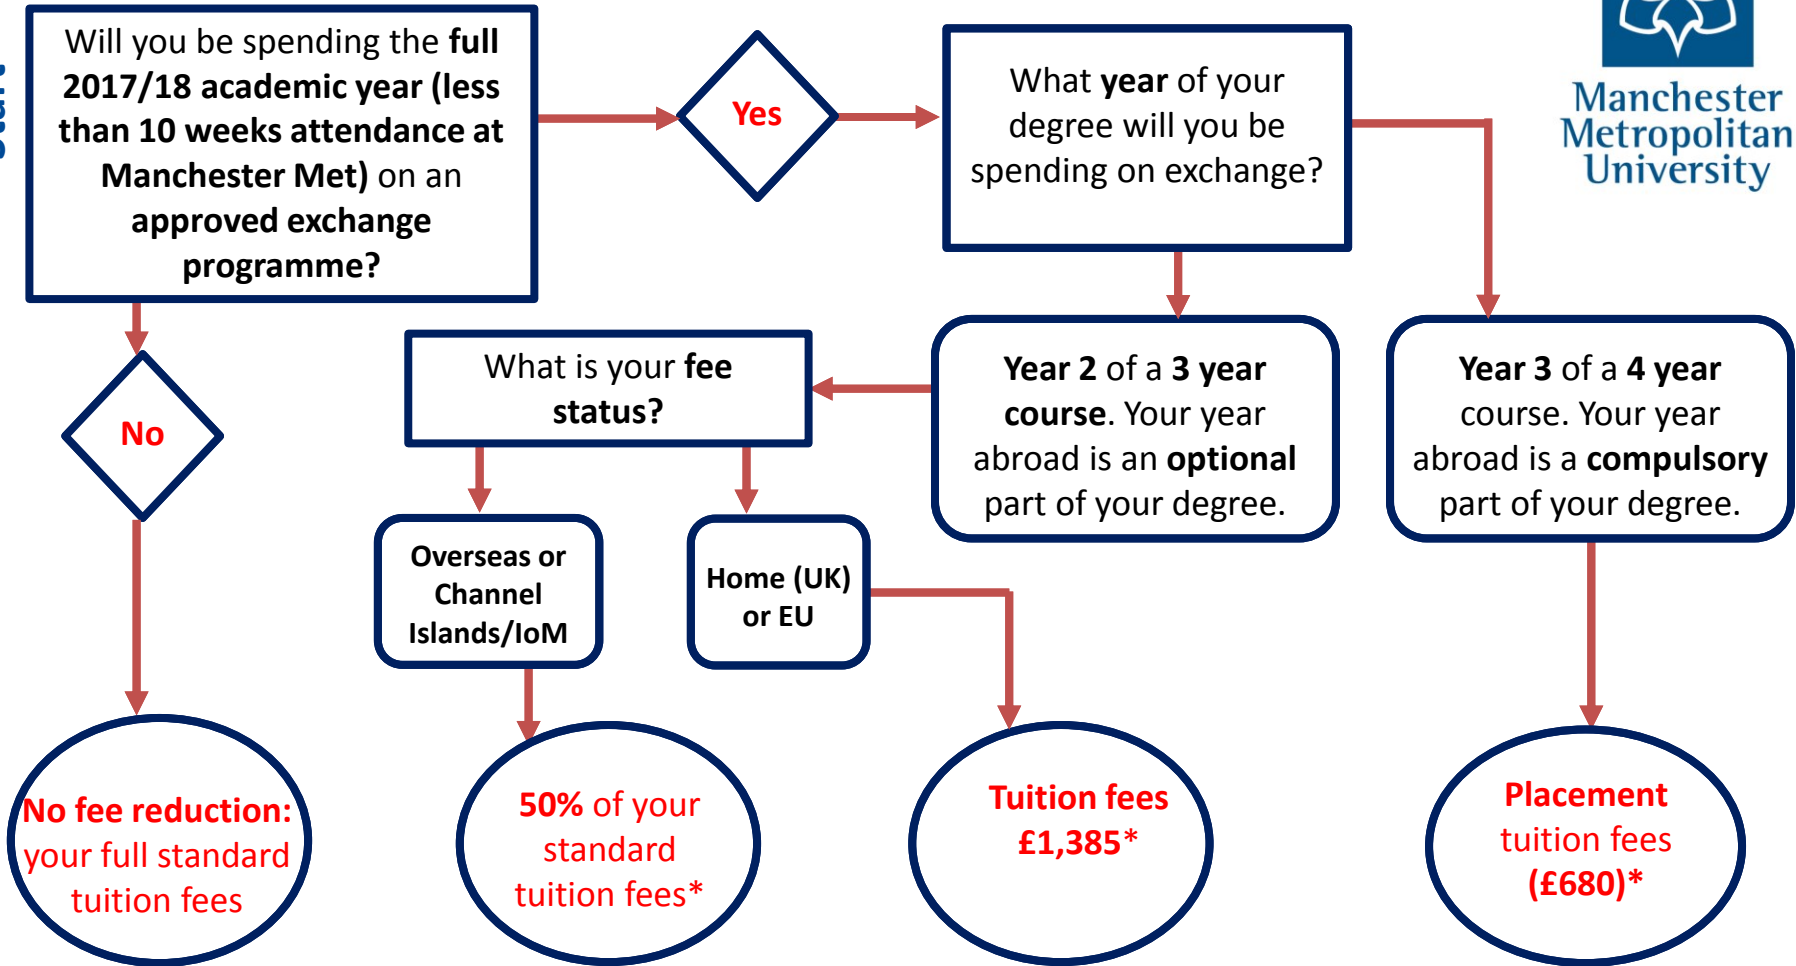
Will you be spending the full 2017/18 academic year (less than 10 weeks attendance at Manchester Met) on an approved exchange programme?

Yes

What year of your degree will you be spending on exchange?

Manchester Metropolitan University

No

What is your fee status?

Year 2 of a 3 year course. Your year abroad is an optional part of your degree.

Year 3 of a 4 year course. Your year abroad is a compulsory part of your degree.

Overseas or Channel Islands/IoM

Home (UK) or EU

No fee reduction: your full standard tuition fees

50% of your standard tuition fees*

Tuition fees £1,385*

Placement tuition fees (£680)*